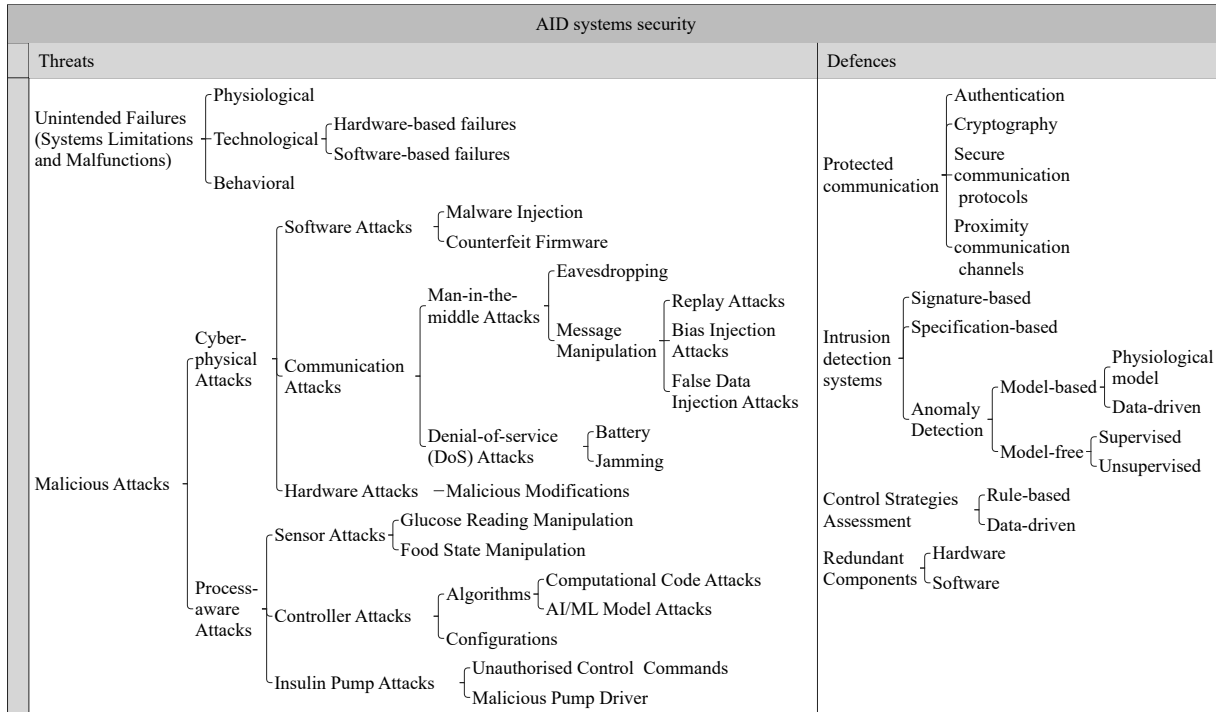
AID systems security

Threats

Unintended Failures (Systems Limitations and Malfunctions)
Physiological
Technological
Hardware-based failures
Software-based failures
Behavioral

Malicious Attacks
Cyber-physical Attacks
Software Attacks
Malware Injection
Counterfeit Firmware
Communication Attacks
Man-in-the-middle Attacks
Eavesdropping
Message Manipulation
Replay Attacks
Bias Injection Attacks
False Data Injection Attacks
Denial-of-service (DoS) Attacks
Battery
Jamming
Hardware Attacks
Malicious Modifications
Process-aware Attacks
Sensor Attacks
Glucose Reading Manipulation
Food State Manipulation
Controller Attacks
Algorithms
Computational Code Attacks
AI/ML Model Attacks
Configurations
Insulin Pump Attacks
Unauthorised Control Commands
Malicious Pump Driver

Defences

Protected communication
Authentication
Cryptography
Secure communication protocols
Proximity communication channels

Intrusion detection systems
Signature-based
Specification-based
Anomaly Detection
Model-based
Physiological model
Data-driven
Model-free
Supervised
Unsupervised

Control Strategies Assessment
Rule-based
Data-driven

Redundant Components
Hardware
Software